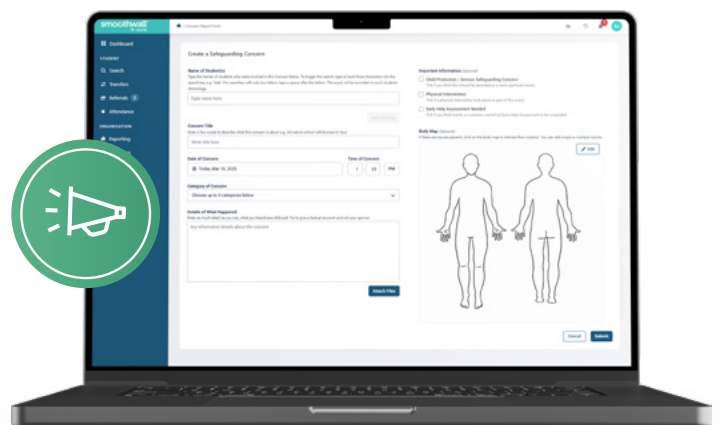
smoothwall

Dashboard

STUDENT

Search

Transfers

Referrals

Attendance

ORGANISATION

Reporting

Create a Safeguarding Concern

Name of Student(s)

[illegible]

Type name here

Concern Title

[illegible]

Write title here

Date of Concern

Today, Mar 10, 2025

Time of Concern

1 : 33 PM

Category of Concern

Choose up to 3 categories below

Details of What Happened

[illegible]

Any information details about the concern

Attach Files

Important Information

Child Protection / Serious Safeguarding Concern

Physical Intervention

Early Help Assessment Needed

Body Map

Edit

Cancel

Submit